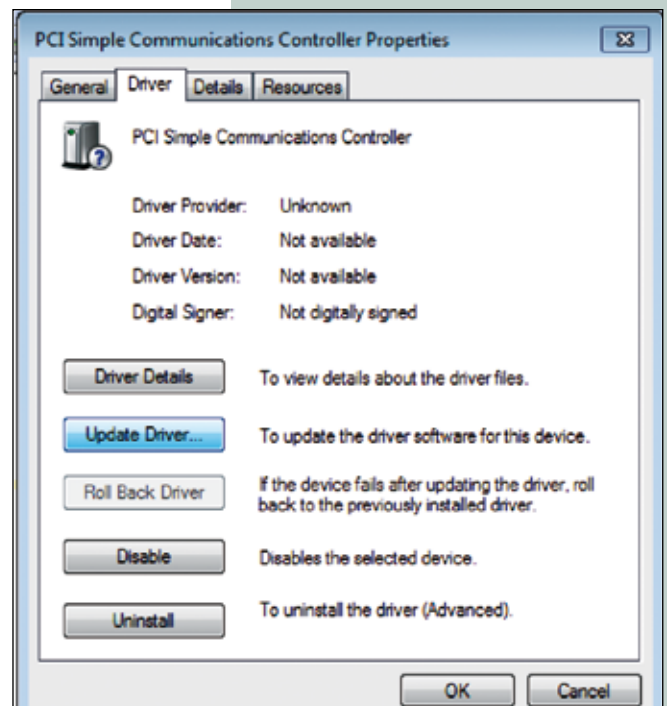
PCI Simple Communications Controller Properties

General | Driver | Details | Resources

PCI Simple Communications Controller

| | |
|---|---|
| Driver Provider: | Unknown |
| Driver Date: | Not available |
| Driver Version: | Not available |
| Digital Signer: | Not digitally signed |

Driver Details — To view details about the driver files.

Update Driver... — To update the driver software for this device.

Roll Back Driver — If the device fails after updating the driver, roll back to the previously installed driver.

Disable — Disables the selected device.

Uninstall — To uninstall the driver (Advanced).

OK Cancel